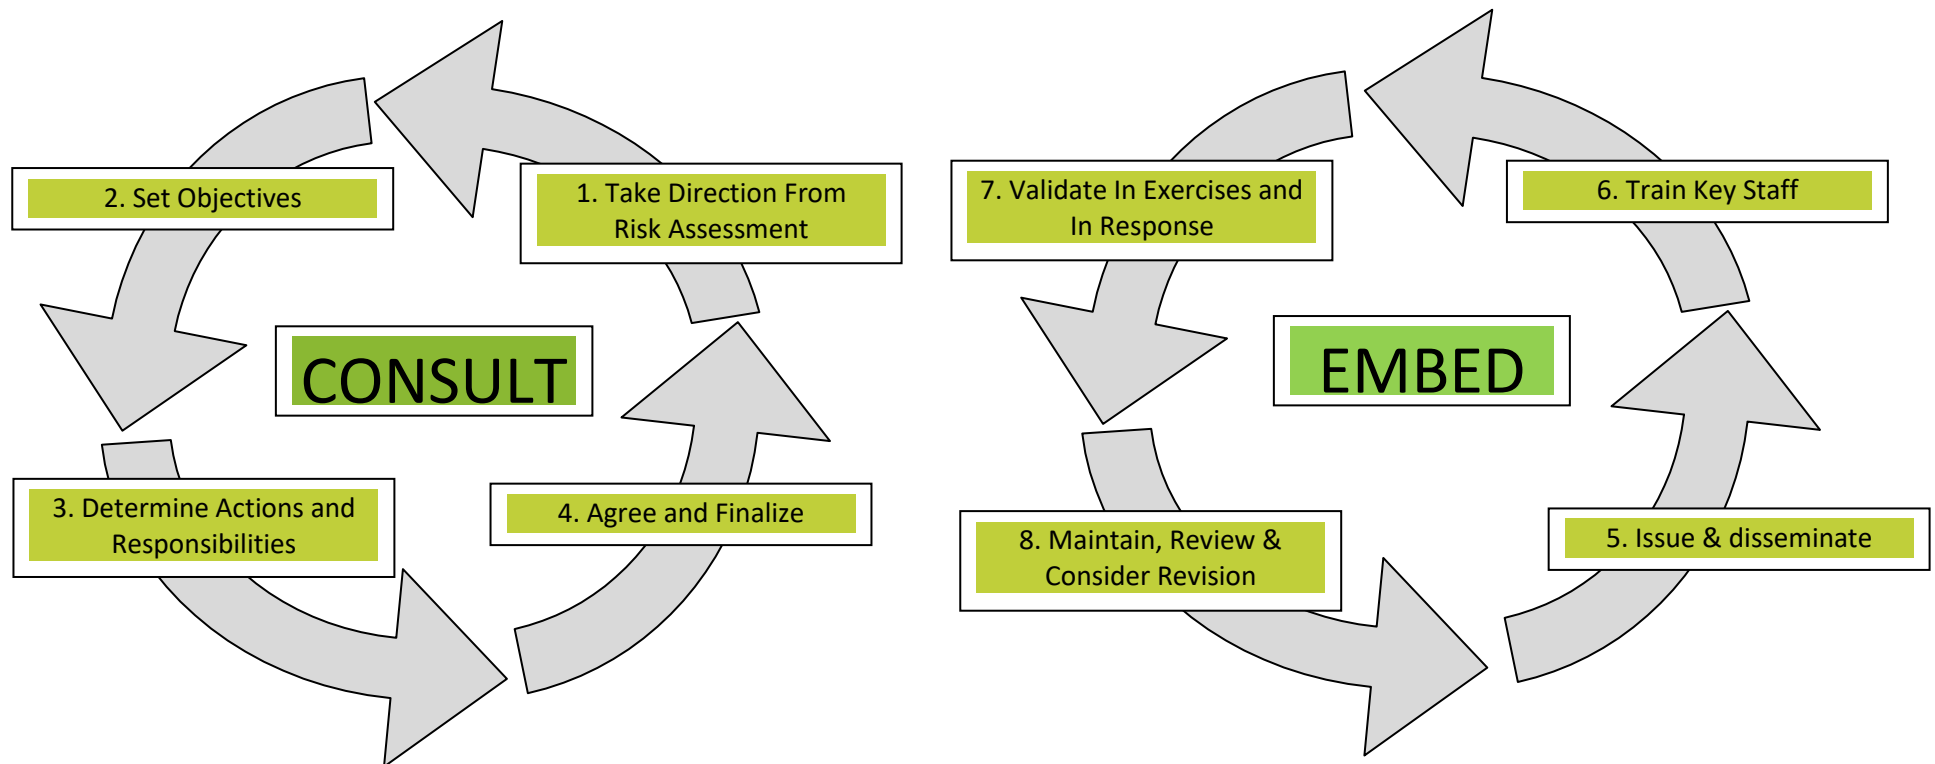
2. Set Objectives

1. Take Direction From Risk Assessment

CONSULT

3. Determine Actions and Responsibilities

4. Agree and Finalize

7. Validate In Exercises and In Response

6. Train Key Staff

EMBED

8. Maintain, Review & Consider Revision

5. Issue & disseminate